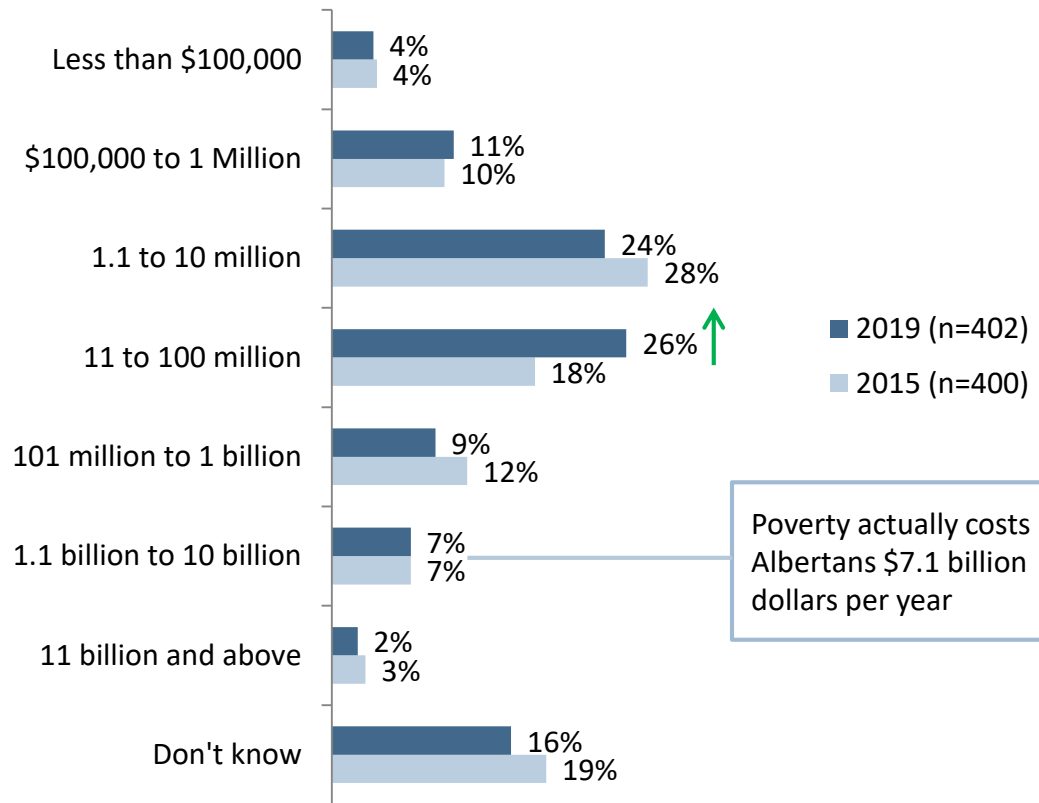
Less than \$100,000 4% 4%

\$100,000 to 1 Million 11% 10%

1.1 to 10 million 24% 28%

11 to 100 million 26% 18%

101 million to 1 billion 9% 12%

1.1 billion to 10 billion 7% 7%

11 billion and above 2% 3%

Don't know 16% 19%

2019 (n=402)
2015 (n=400)

Poverty actually costs Albertans \$7.1 billion dollars per year